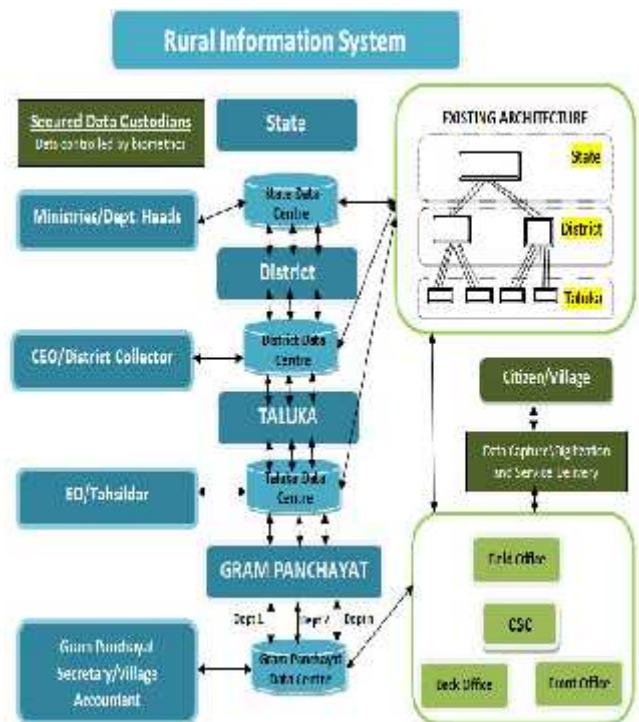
Rural Information System

Secured Data Custodians
Data controlled by biometrics

State

State Data Centre

Ministries/Dept. Heads

District

District Data Centre

CEO/District Collector

TALUKA

Taluka Data Centre

EO/Tahsildar

GRAM PANCHAYAT

Dept 1

Dept 2

Dept n

Gram Panchayat Secretary/Village Accountant

Gram Panchayat Data Centre

EXISTING ARCHITECTURE

State

District

Taluka

Citizen/Village

Data Capture/Digitization and Service Delivery

Field Office

CSC

Back Office

Front Office